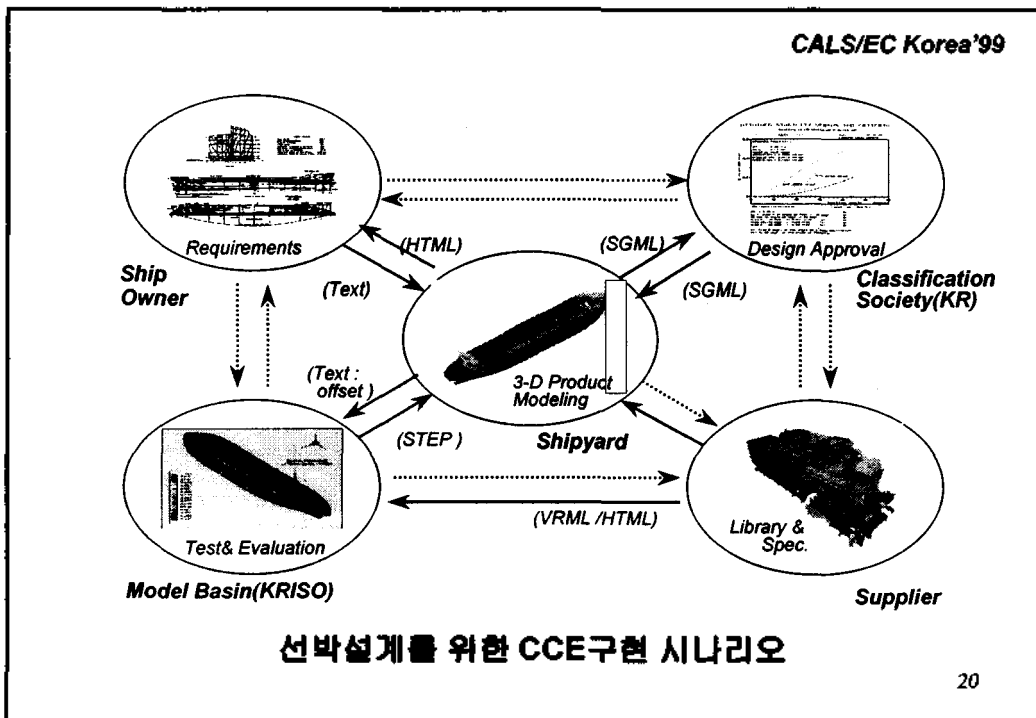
CALS/EC Korea'99

Requirements

Ship Owner

(HTML)

(Text)

(SGML)

(SGML)

Design Approval

Classification Society(KR)

(Text : offset )

3-D Product Modeling

(STEP )

Shipyard

Test& Evaluation

Model Basin(KRISO)

(VRML /HTML)

Library & Spec.

Supplier

선박설계를 위한 CCE구현 시나리오

20